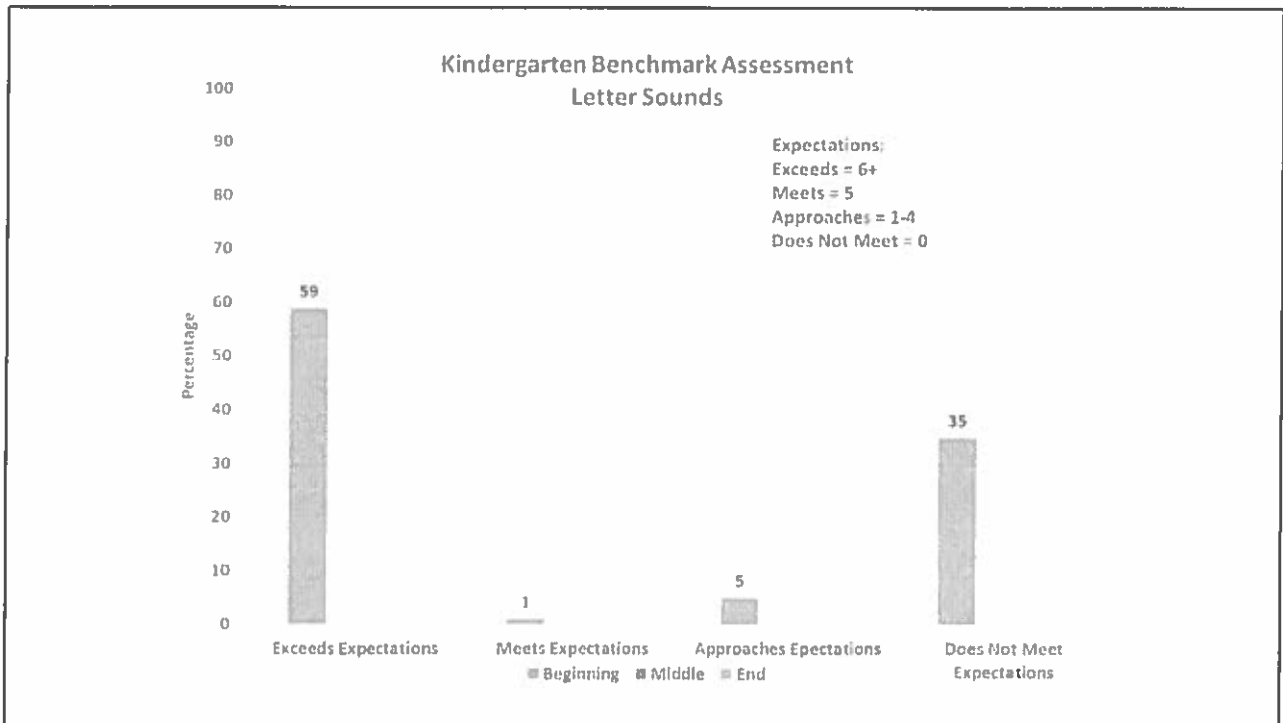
Kindergarten Benchmark Assessment
Letter Sounds

Expectations:
Exceeds = 6+
Meets = 5
Approaches = 1-4
Does Not Meet = 0

100
90
80
70
60
50
40
30
20
10
0

Percentage

59
1
5
35

Exceeds Expectations
Meets Expectations
Approaches Epectations
Does Not Meet Expectations

Beginning
Middle
End